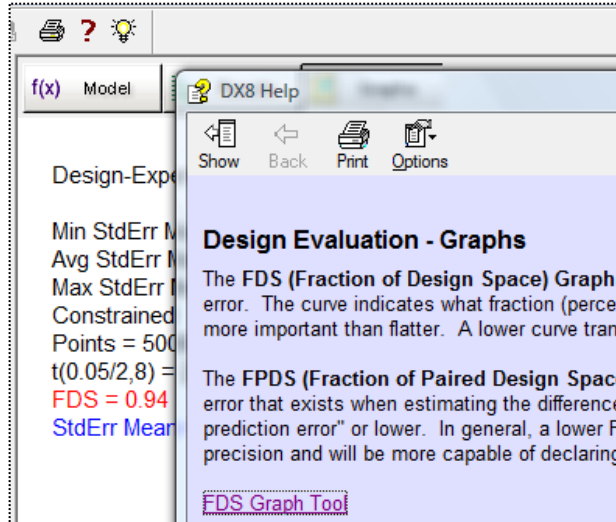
f(x) Model

DX8 Help

Show Back Print Options

Design-Expe

Min StdErr M
Avg StdErr M
Max StdErr M
Constrained
Points = 500
t(0.05/2,8) =
FDS = 0.94
StdErr Mean

Design Evaluation - Graphs

The **FDS (Fraction of Design Space) Graph** error. The curve indicates what fraction (perce more important than flatter. A lower curve tran

The **FPDS (Fraction of Paired Design Spac** error that exists when estimating the difference prediction error" or lower. In general, a lower F precision and will be more capable of declaring

FDS Graph Tool